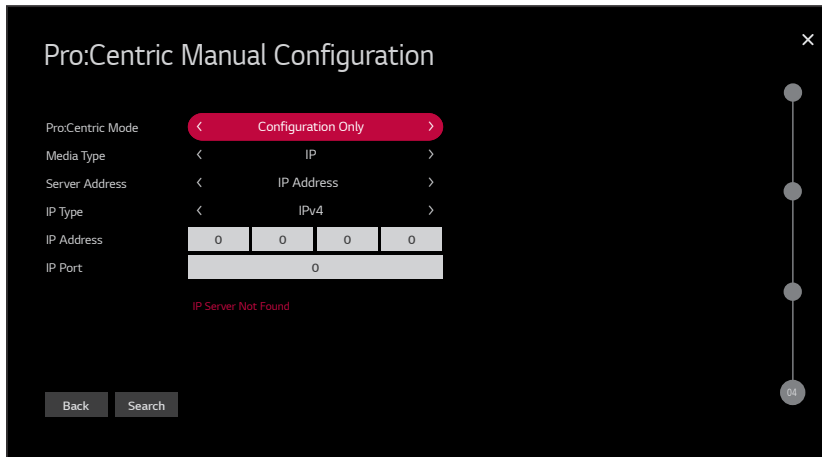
Pro:Centric Manual Configuration

×

Pro:Centric Mode ‹ Configuration Only ›
Media Type ‹ IP ›
Server Address ‹ IP Address ›
IP Type ‹ IPv4 ›
IP Address 0 0 0 0
IP Port 0

IP Server Not Found

Back Search

04